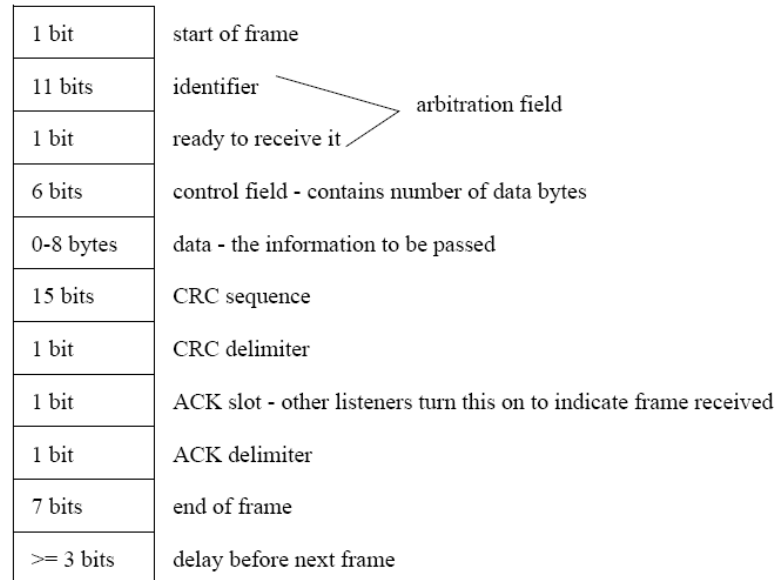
| 1 bit | start of frame |
|---|---|
| 11 bits | identifier |
| 1 bit | ready to receive it |
| 6 bits | control field - contains number of data bytes |
| 0-8 bytes | data - the information to be passed |
| 15 bits | CRC sequence |
| 1 bit | CRC delimiter |
| 1 bit | ACK slot - other listeners turn this on to indicate frame received |
| 1 bit | ACK delimiter |
| 7 bits | end of frame |
| >= 3 bits | delay before next frame |

arbitration field